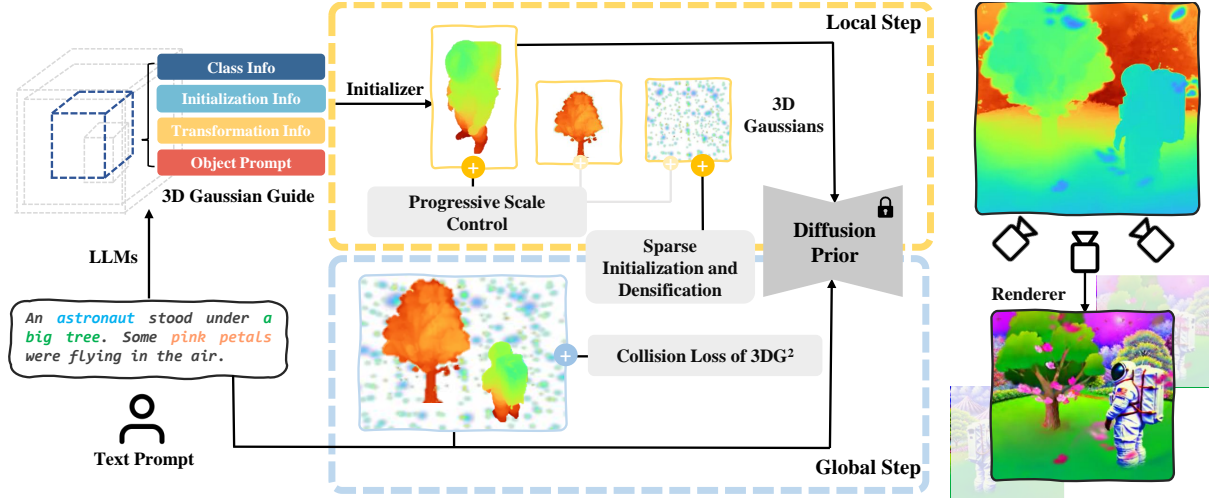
Class Info
Initialization Info
Transformation Info
Object Prompt
3D Gaussian Guide
LLMs
An astronaut stood under a big tree. Some pink petals were flying in the air.
Text Prompt
Local Step
Initializer
3D Gaussians
Progressive Scale Control
Sparse Initialization and Densification
Diffusion Prior
Collision Loss of 3DG$^2$
Global Step
Renderer